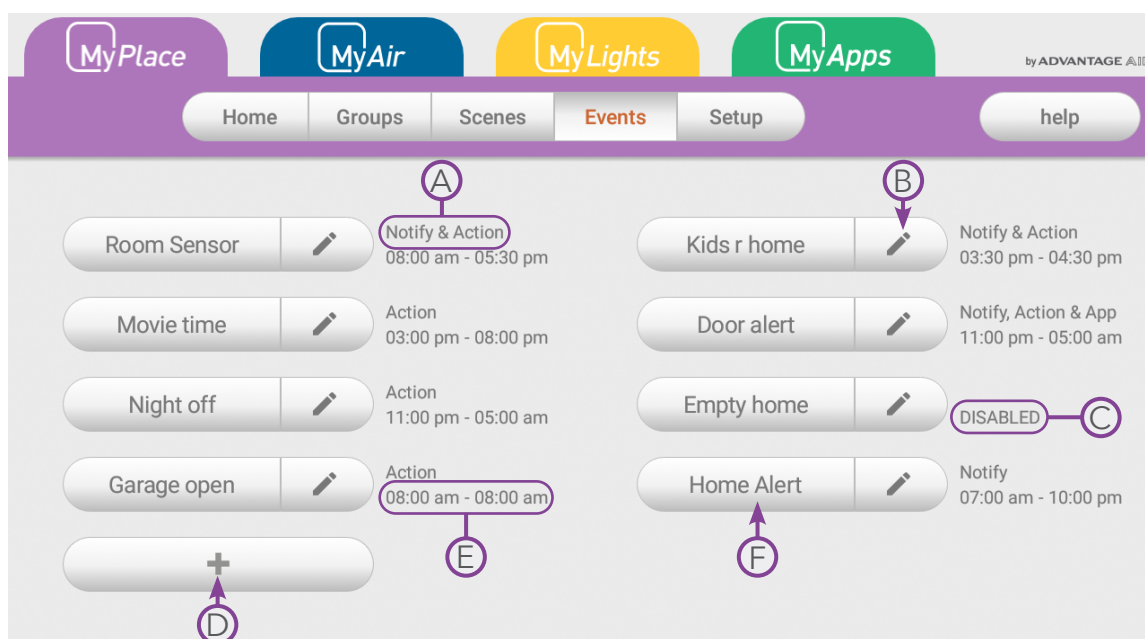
MyPlace MyAir MyLights MyApps by ADVANTAGE AI

Home Groups Scenes Events Setup help

A

B

Room Sensor

Notify & Action
08:00 am - 05:30 pm

Kids r home

Notify & Action
03:30 pm - 04:30 pm

Movie time

Action
03:00 pm - 08:00 pm

Door alert

Notify, Action & App
11:00 pm - 05:00 am

Night off

Action
11:00 pm - 05:00 am

Empty home

DISABLED

C

Garage open

Action
08:00 am - 08:00 am

Home Alert

Notify
07:00 am - 10:00 pm

+

E

F

D